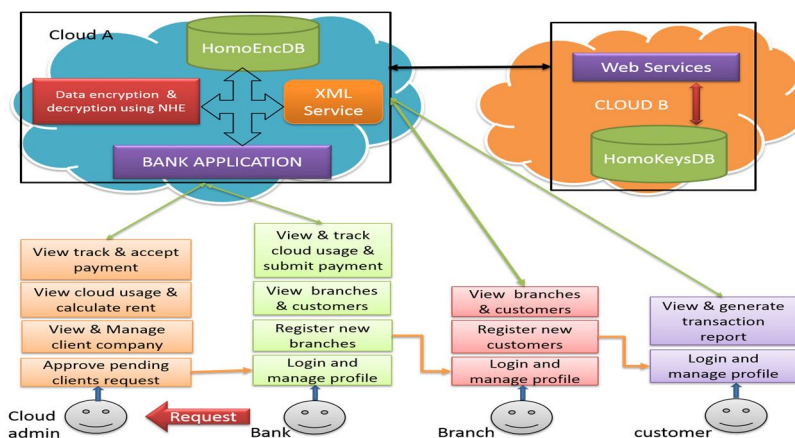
Cloud A

HomoEncDB

Data encryption & decryption using NHE

XML Service

BANK APPLICATION

Web Services

CLOUD B

HomoKeysDB

View track & accept payment

View cloud usage & calculate rent

View & Manage client company

Approve pending clients request

View & track cloud usage & submit payment

View branches & customers

Register new branches

Login and manage profile

View branches & customers

Register new customers

Login and manage profile

View & generate transaction report

Login and manage profile

Cloud admin

Request

Bank

Branch

customer